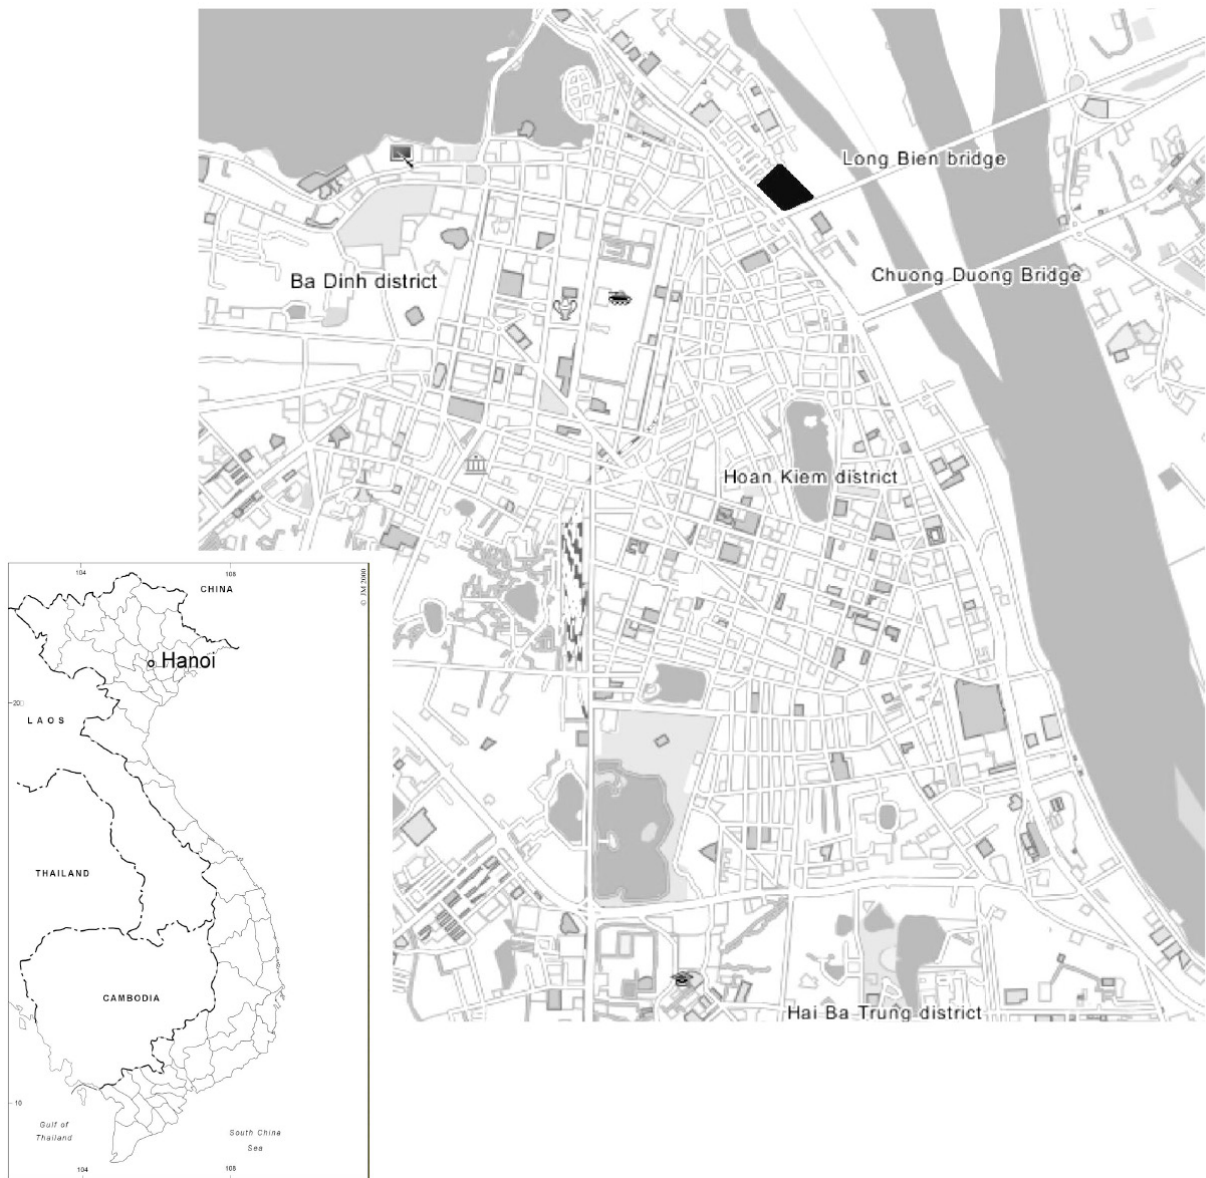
Long Bien bridge

Chuong Duong Bridge

Ba Dinh district

Hoan Kiem district

Hai Ba Trung district

104

108

CHINA

© JM 2000

Hanoi

20

LAOS

THAILAND

CAMBODIA

10

Gulf of Thailand

South China Sea

104

108